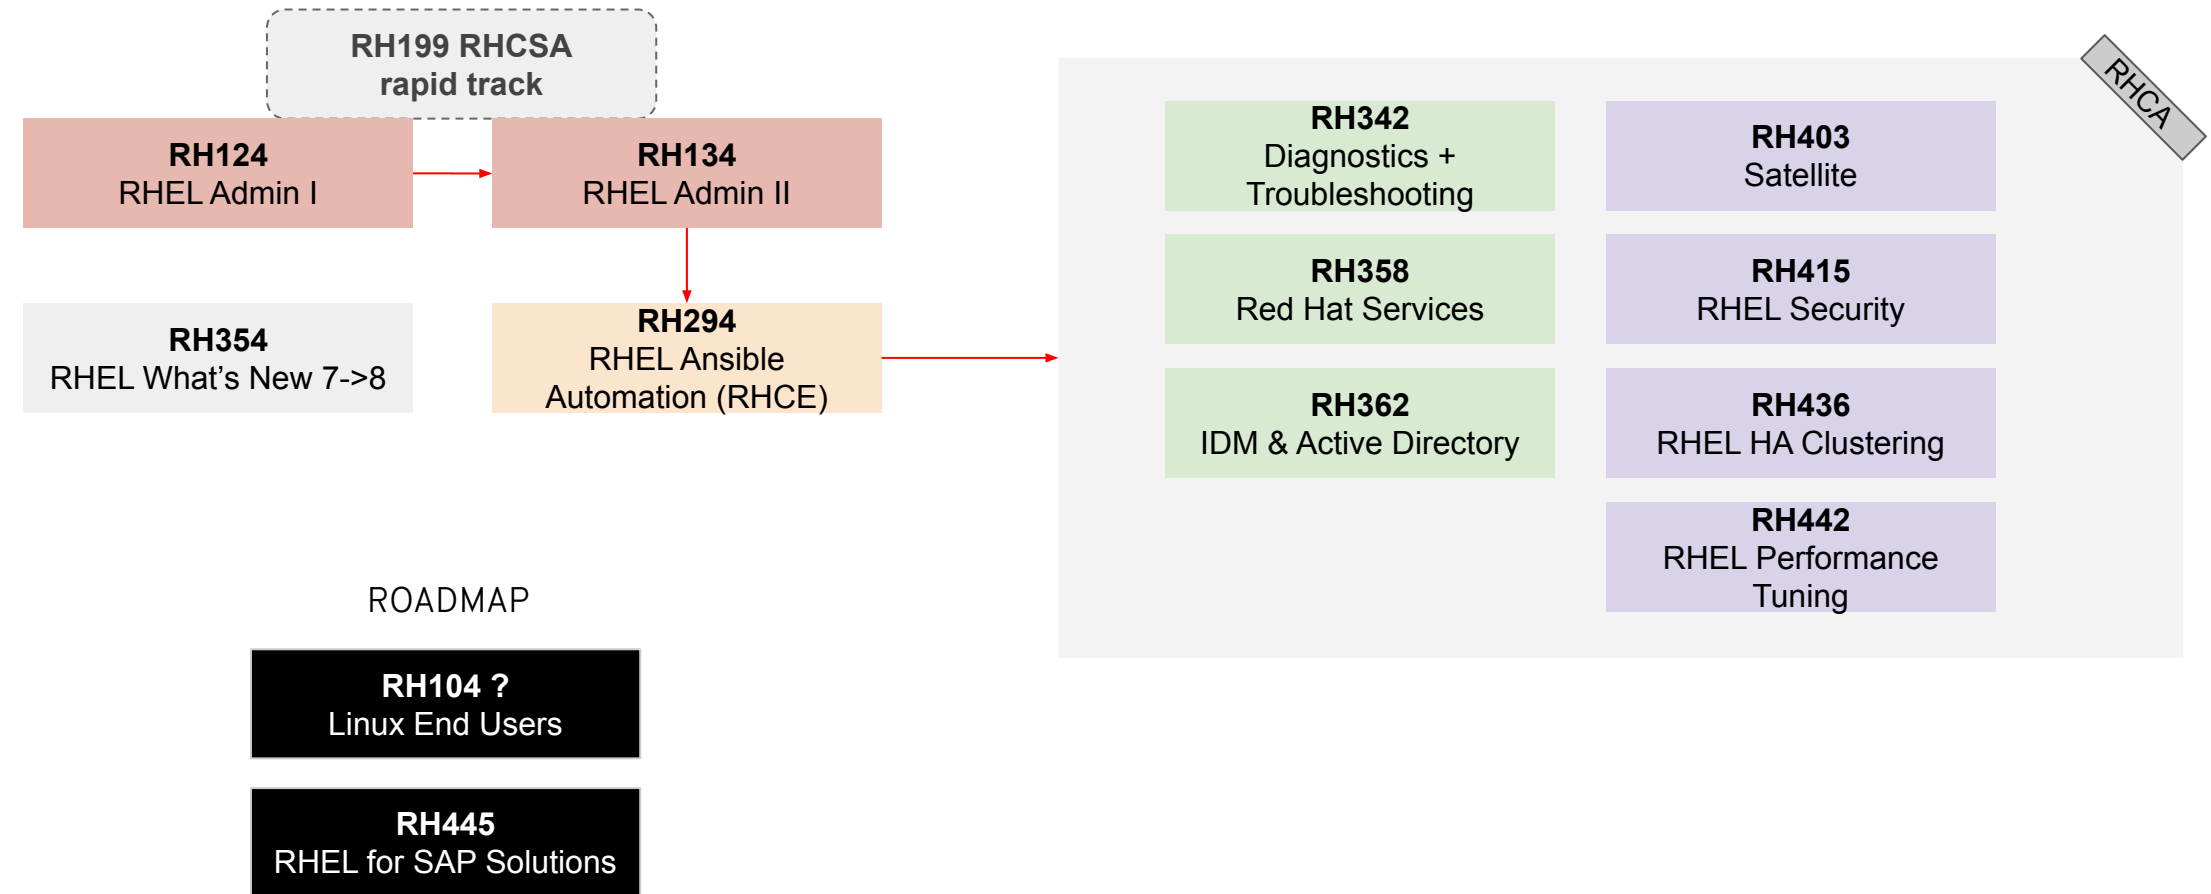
RH199 RHCSA
rapid track

RH124
RHEL Admin I

RH134
RHEL Admin II

RH354
RHEL What’s New 7->8

RH294
RHEL Ansible Automation (RHCE)

RHCA

RH342
Diagnostics + Troubleshooting

RH403
Satellite

RH358
Red Hat Services

RH415
RHEL Security

RH362
IDM & Active Directory

RH436
RHEL HA Clustering

RH442
RHEL Performance Tuning

ROADMAP

RH104 ?
Linux End Users

RH445
RHEL for SAP Solutions